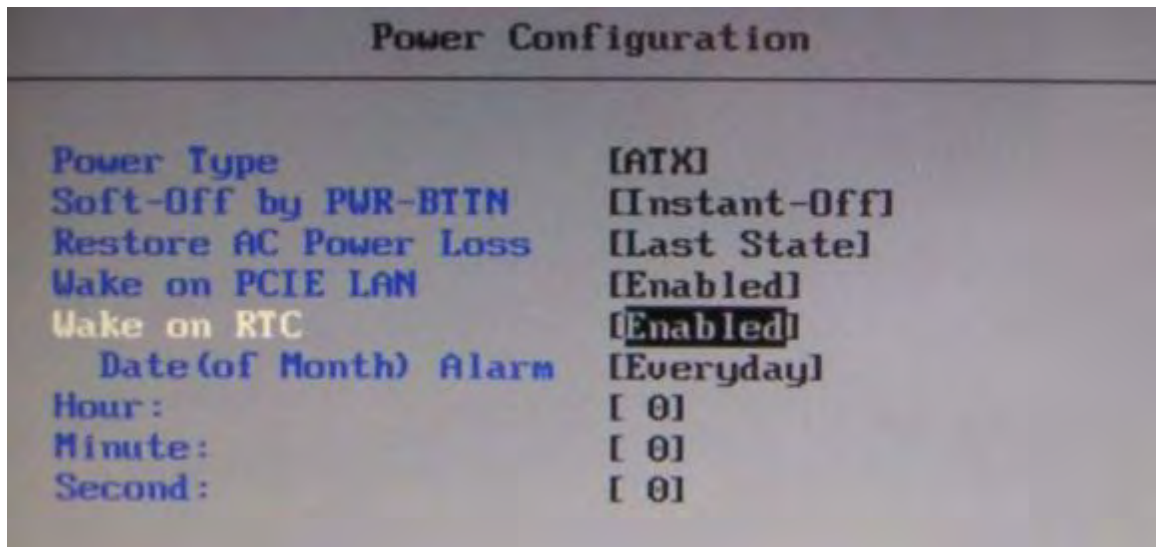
Power Configuration

| | |
|---|---|
| Power Type | [ATX] |
| Soft-Off by PWR-BTTN | [Instant-Off] |
| Restore AC Power Loss | [Last State] |
| Wake on PCIE LAN | [Enabled] |
| Wake on RTC | [Enabled] |
| Date(of Month) Alarm | [Everyday] |
| Hour: | [ 0] |
| Minute: | [ 0] |
| Second: | [ 0] |